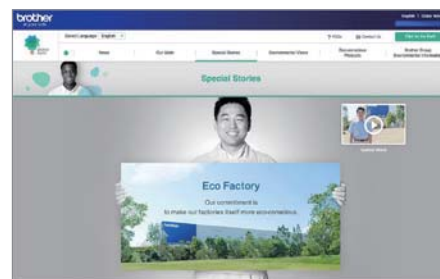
brother
at your side

Select Language English

News | Our Aim | Special Stories | Environmental Class | Environmental Reports | Brother Group Environmental Vision

Special Stories

Eco Factory

Our commitment is to make our factories itself more eco-conscious.

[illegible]